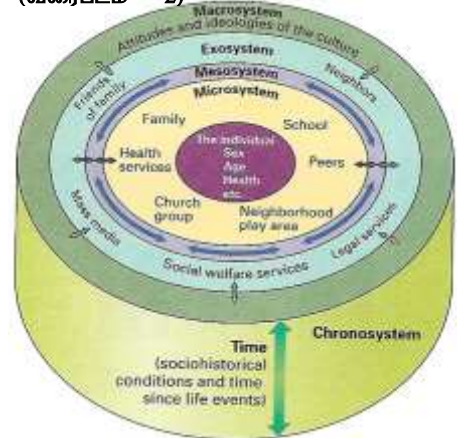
(บรอนเฟน 2)
Macrosystem
Attitudes and ideologies of the culture
Exosystem
Friends of family
Neighbors
Mesosystem
Microsystem
Family
School
The individual Sex Age Health etc.
Health services
Peers
Church group
Neighborhood play area
Mass media
Legal services
Social welfare services
Chronosystem
Time
(sociohistorical conditions and time since life events)